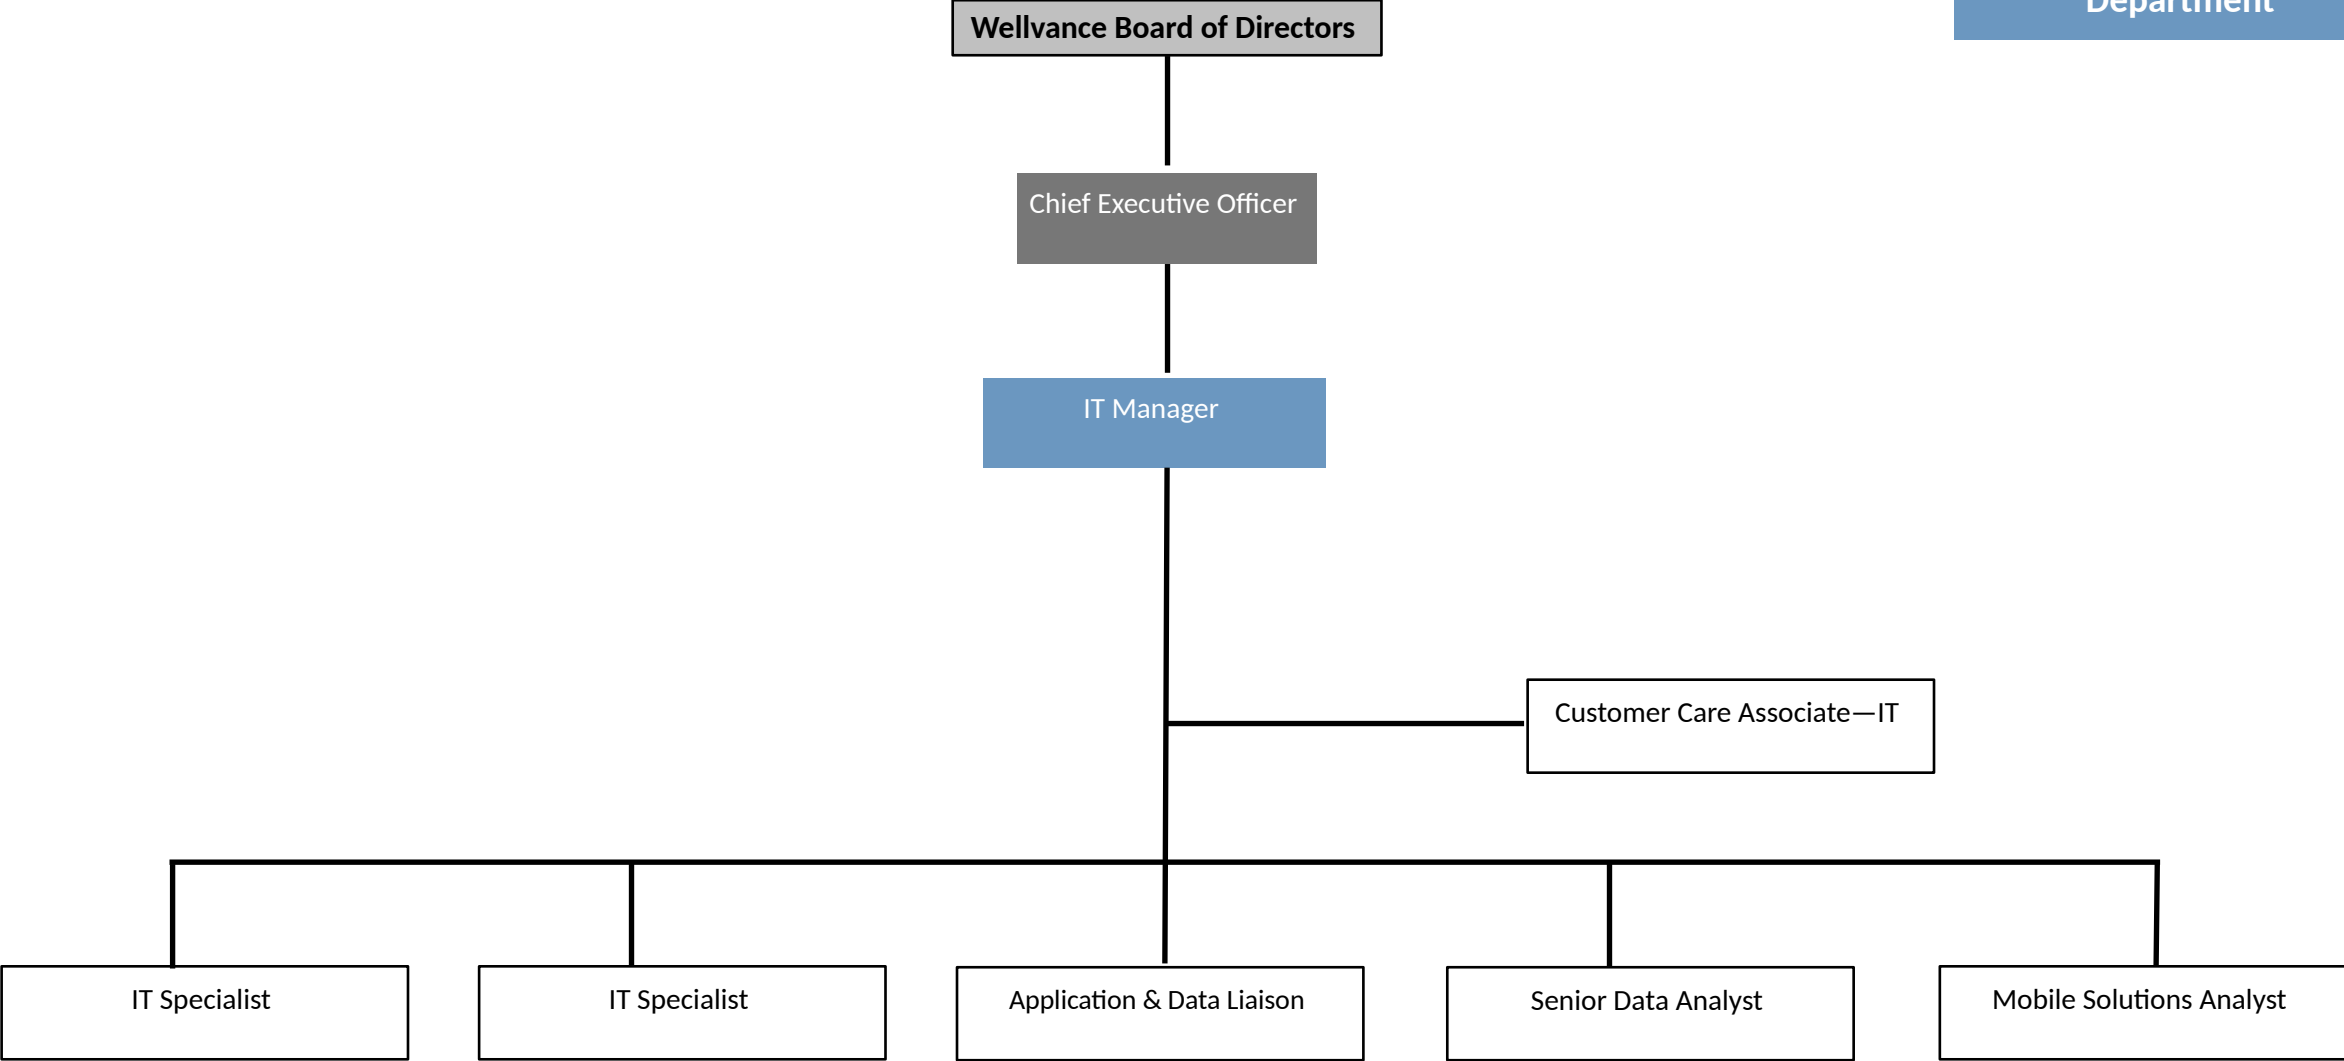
Department

Wellvance Board of Directors

Chief Executive Officer

IT Manager

Customer Care Associate—IT

IT Specialist

IT Specialist

Application & Data Liaison

Senior Data Analyst

Mobile Solutions Analyst